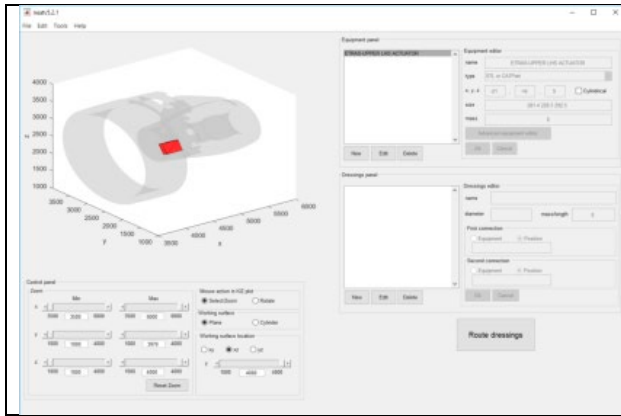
route5.2.1
File Edit Tools Help

4000
3500
3000
2500
z 2000
1500
1000
3500
3000
2500
2000
1500
y 1000
3500
4000
4500
5000
5500
6000
x

Control panel
Zoom
Min
Max
x
3500 3500 6000 3500 6000 6000
y
1000 1000 4000 1000 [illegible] 4000
z
1000 1000 4000 1000 4000 4000
Reset Zoom

Mouse action in 3D plot
Select/Zoom
Rotate
Working surface
Plane
Cylinder
Working surface location
xs
ys
zs
5000 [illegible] 6000

Equipment panel
ETRAS UPPER LH3 ACTUATOR
New Edit Delete

Equipment editor
name ETRAS UPPER LH3 ACTUATOR
type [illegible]
x, y, z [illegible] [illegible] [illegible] Cylindrical
size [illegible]
mass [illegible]
Advanced equipment editor
OK Cancel

Dressings panel
New Edit Delete

Dressings editor
name
diameter
maxLength
First connection
Equipment Position
Second connection
Equipment Position
OK Cancel

Route dressings